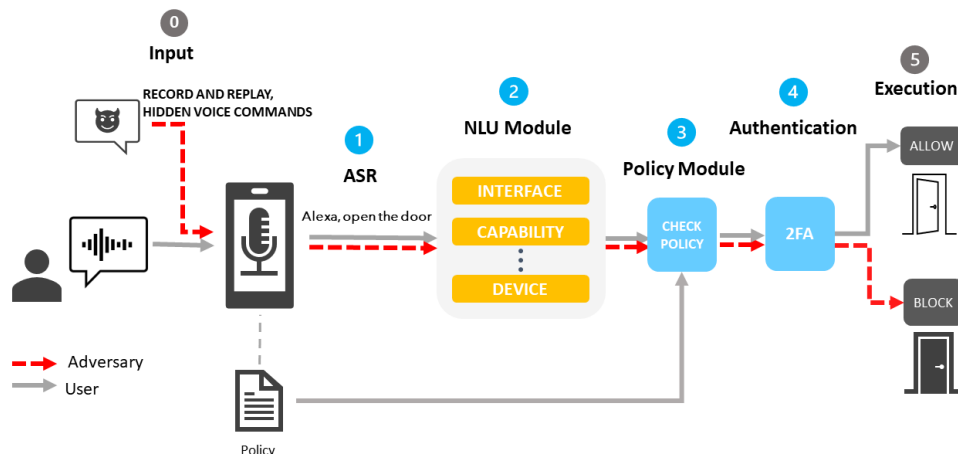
0
Input

RECORD AND REPLAY, HIDDEN VOICE COMMANDS

1
ASR

Alexa, open the door

2
NLU Module

INTERFACE
CAPABILITY
DEVICE

3
Policy Module

CHECK POLICY

4
Authentication

2FA

5
Execution

ALLOW

BLOCK

Adversary
User

Policy